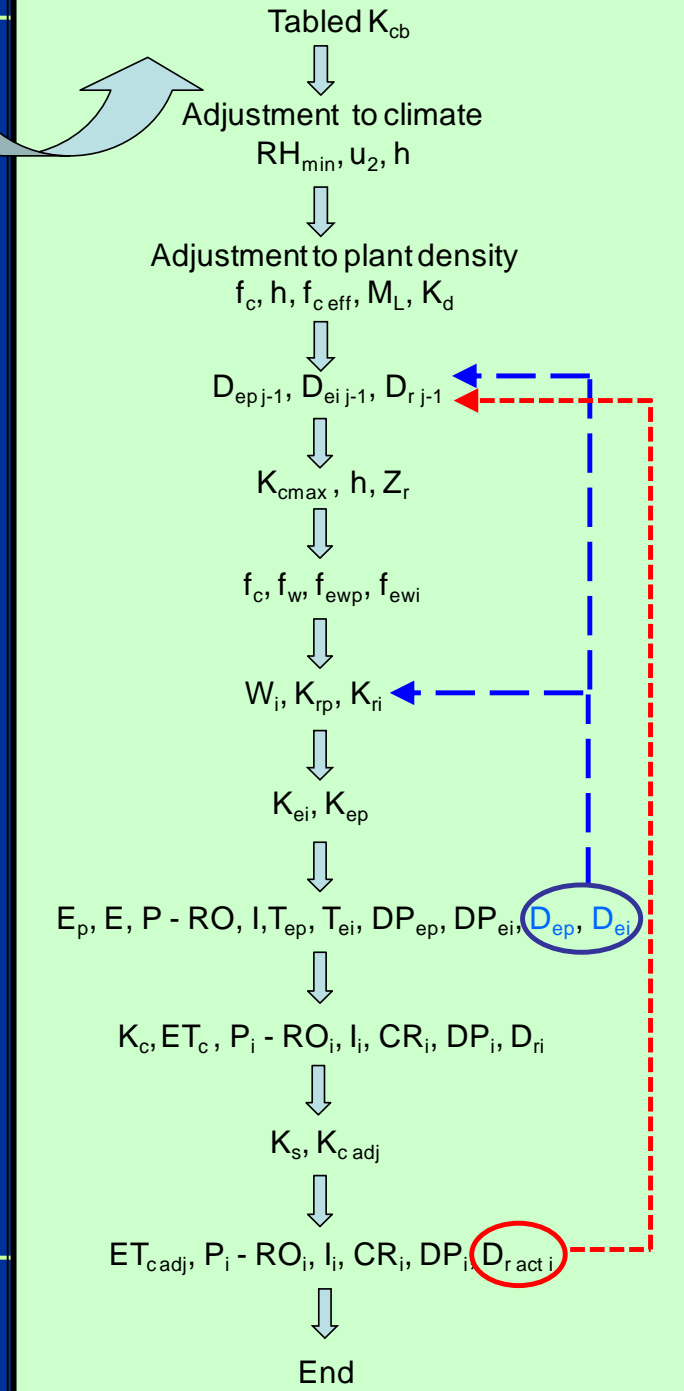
Tabled $K_{cb}$

Adjustment to climate
$RH_{min}$, $u_2$, h

Adjustment to plant density
$f_c$, h, $f_{c\ eff}$, $M_L$, $K_d$

$D_{ep\ j-1}$, $D_{ei\ j-1}$, $D_{r\ j-1}$

$K_{cmax}$ , h, $Z_r$

$f_c$, $f_w$, $f_{ewp}$, $f_{ewi}$

$W_i$, $K_{rp}$, $K_{ri}$

$K_{ei}$, $K_{ep}$

$E_p$, E, P - RO, I, $T_{ep}$, $T_{ei}$, $DP_{ep}$, $DP_{ei}$, $D_{ep}$, $D_{ei}$

$K_c$, $ET_c$ , $P_i$ - $RO_i$, $I_i$, $CR_i$, $DP_i$, $D_{ri}$

$K_s$, $K_{c\ adj}$

$ET_{c\ adj}$, $P_i$ - $RO_i$, $I_i$, $CR_i$, $DP_i$, $D_{r\ act\ i}$

End